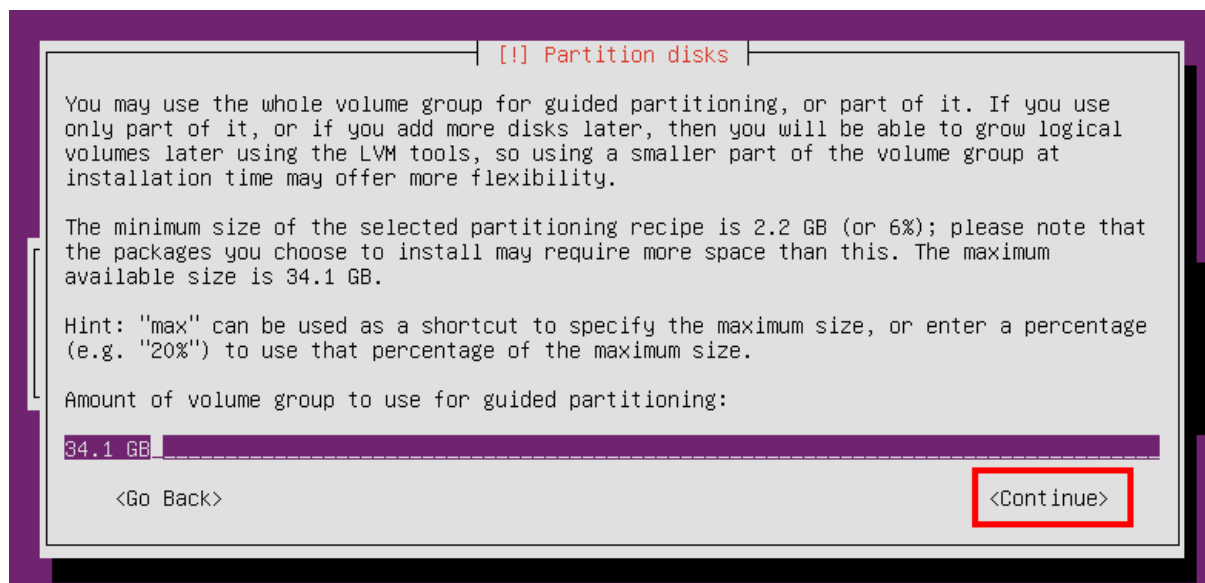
[!] Partition disks

You may use the whole volume group for guided partitioning, or part of it. If you use only part of it, or if you add more disks later, then you will be able to grow logical volumes later using the LVM tools, so using a smaller part of the volume group at installation time may offer more flexibility.

The minimum size of the selected partitioning recipe is 2.2 GB (or 6%); please note that the packages you choose to install may require more space than this. The maximum available size is 34.1 GB.

Hint: "max" can be used as a shortcut to specify the maximum size, or enter a percentage (e.g. "20%") to use that percentage of the maximum size.

Amount of volume group to use for guided partitioning:

34.1 GB

<Go Back>

<Continue>